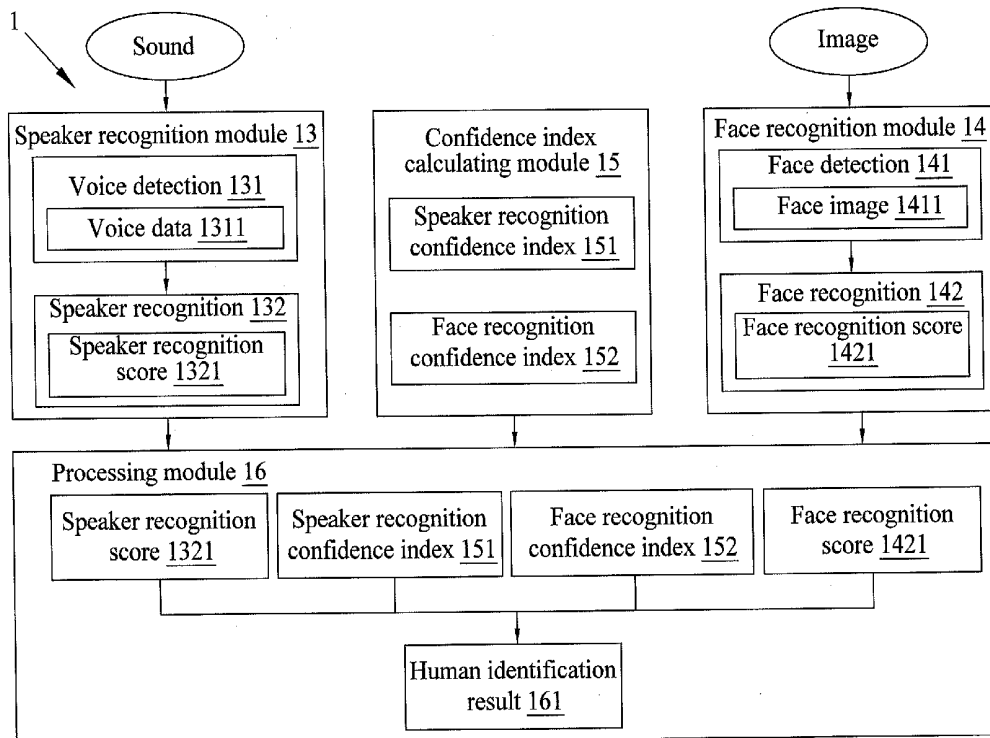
1

Sound

Image

Speaker recognition module 13

Voice detection 131

Voice data 1311

Speaker recognition 132

Speaker recognition score 1321

Confidence index calculating module 15

Speaker recognition confidence index 151

Face recognition confidence index 152

Face recognition module 14

Face detection 141

Face image 1411

Face recognition 142

Face recognition score 1421

Processing module 16

Speaker recognition score 1321

Speaker recognition confidence index 151

Face recognition confidence index 152

Face recognition score 1421

Human identification result 161